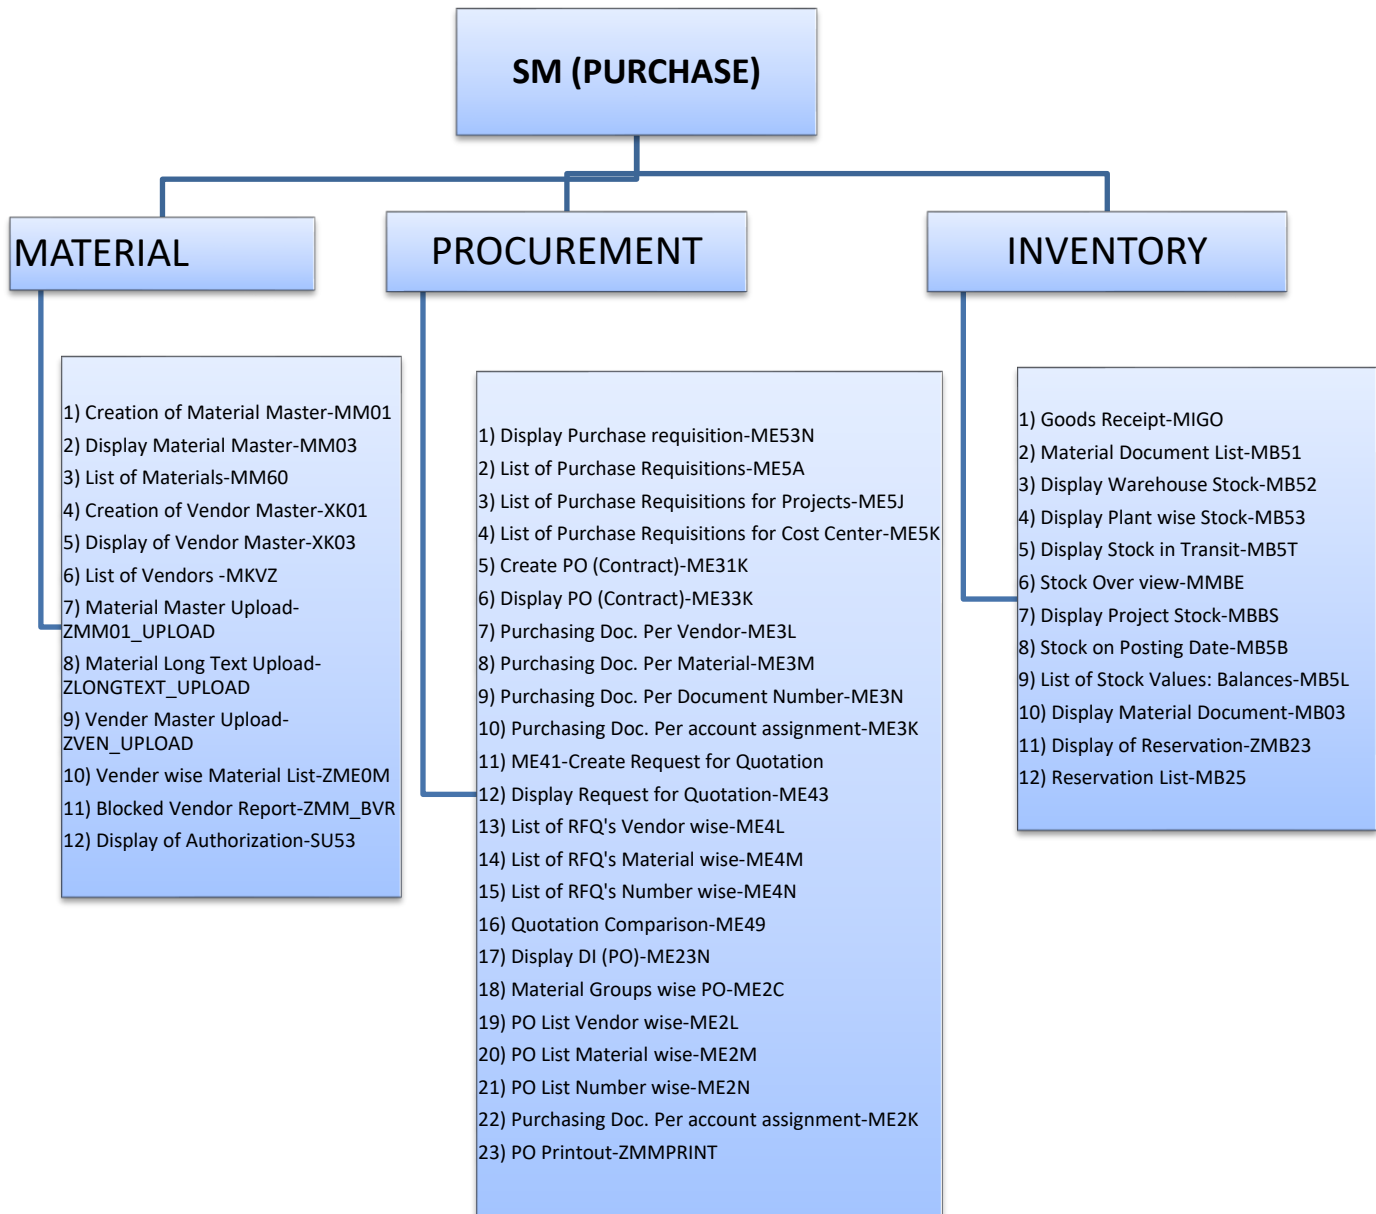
SM (PURCHASE)

MATERIAL

1) Creation of Material Master-MM01
2) Display Material Master-MM03
3) List of Materials-MM60
4) Creation of Vendor Master-XK01
5) Display of Vendor Master-XK03
6) List of Vendors -MKVZ
7) Material Master Upload-ZMM01_UPLOAD
8) Material Long Text Upload-ZLONGTEXT_UPLOAD
9) Vender Master Upload-ZVEN_UPLOAD
10) Vender wise Material List-ZME0M
11) Blocked Vendor Report-ZMM_BVR
12) Display of Authorization-SU53

PROCUREMENT

1) Display Purchase requisition-ME53N
2) List of Purchase Requisitions-ME5A
3) List of Purchase Requisitions for Projects-ME5J
4) List of Purchase Requisitions for Cost Center-ME5K
5) Create PO (Contract)-ME31K
6) Display PO (Contract)-ME33K
7) Purchasing Doc. Per Vendor-ME3L
8) Purchasing Doc. Per Material-ME3M
9) Purchasing Doc. Per Document Number-ME3N
10) Purchasing Doc. Per account assignment-ME3K
11) ME41-Create Request for Quotation
12) Display Request for Quotation-ME43
13) List of RFQ's Vendor wise-ME4L
14) List of RFQ's Material wise-ME4M
15) List of RFQ's Number wise-ME4N
16) Quotation Comparison-ME49
17) Display DI (PO)-ME23N
18) Material Groups wise PO-ME2C
19) PO List Vendor wise-ME2L
20) PO List Material wise-ME2M
21) PO List Number wise-ME2N
22) Purchasing Doc. Per account assignment-ME2K
23) PO Printout-ZMMPRINT

INVENTORY

1) Goods Receipt-MIGO
2) Material Document List-MB51
3) Display Warehouse Stock-MB52
4) Display Plant wise Stock-MB53
5) Display Stock in Transit-MB5T
6) Stock Over view-MMBE
7) Display Project Stock-MBBS
8) Stock on Posting Date-MB5B
9) List of Stock Values: Balances-MB5L
10) Display Material Document-MB03
11) Display of Reservation-ZMB23
12) Reservation List-MB25